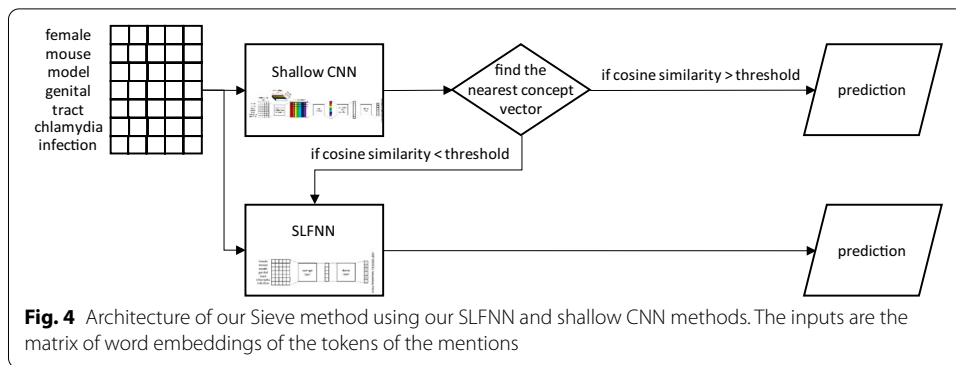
female
mouse
model
genital
tract
chlamydia
infection

Shallow CNN

find the nearest concept vector

if cosine similarity > threshold

prediction

if cosine similarity < threshold

SLFNN

prediction

**Fig. 4** Architecture of our Sieve method using our SLFNN and shallow CNN methods. The inputs are the matrix of word embeddings of the tokens of the mentions